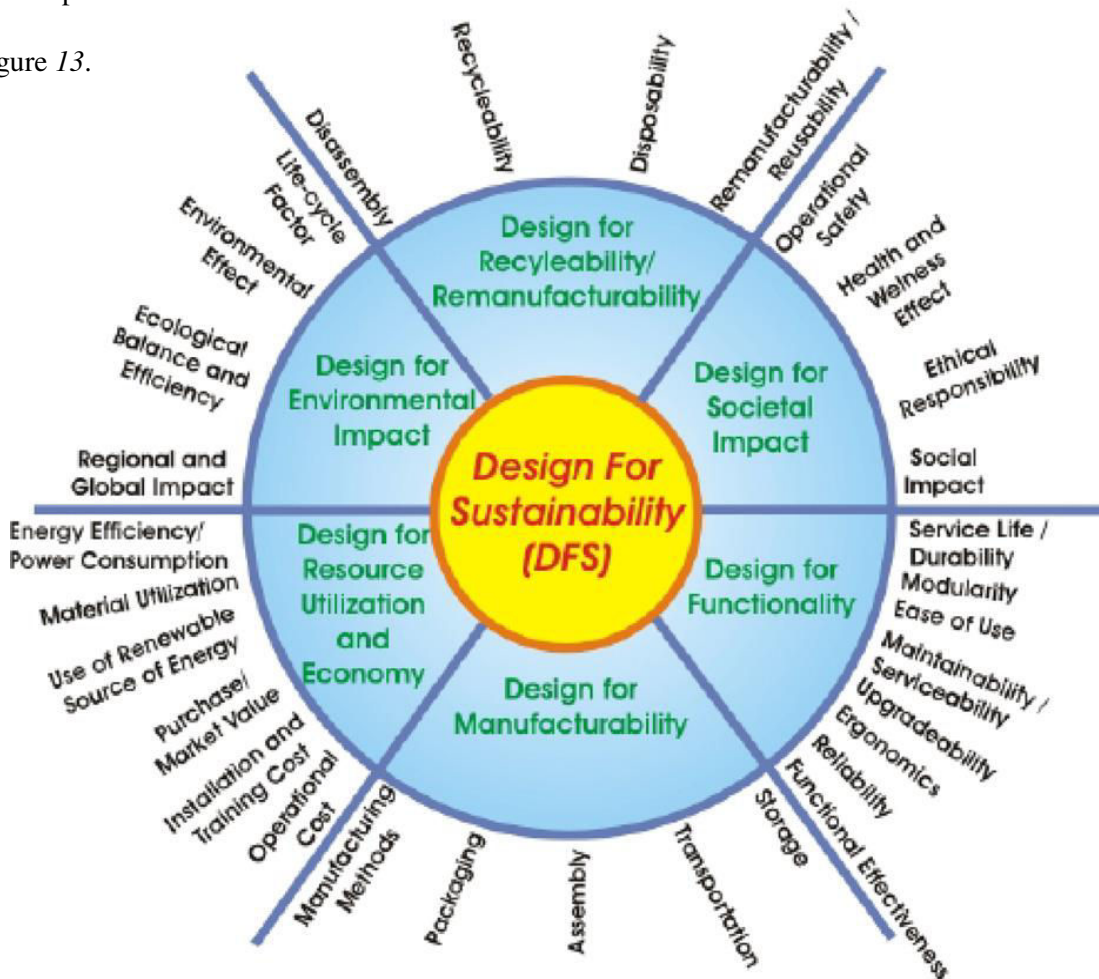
gure *13*.

Disassembly

Recycleability

Disposability

Remanufacturability / Reusability

Life-cycle Factor

Environmental Effect

Ecological Balance and Efficiency

Regional and Global Impact

Design for Recyleability/ Remanufacturability

Design for Environmental Impact

Design for Societal Impact

Operational Safety

Health and Welness Effect

Ethical Responsibility

Social Impact

Design For Sustainability (DFS)

Energy Efficiency/ Power Consumption

Material Utilization

Use of Renewable Source of Energy

Purchase/ Market Value

Installation and Training Cost

Operational Cost

Design for Resource Utilization and Economy

Design for Functionality

Design for Manufacturability

Service Life / Durability

Modularity

Ease of Use

Maintainability / Serviceability

Upgradeability

Ergonomics

Reliability

Functional Effectiveness

Manufacturing Methods

Packaging

Assembly

Transportation

Storage